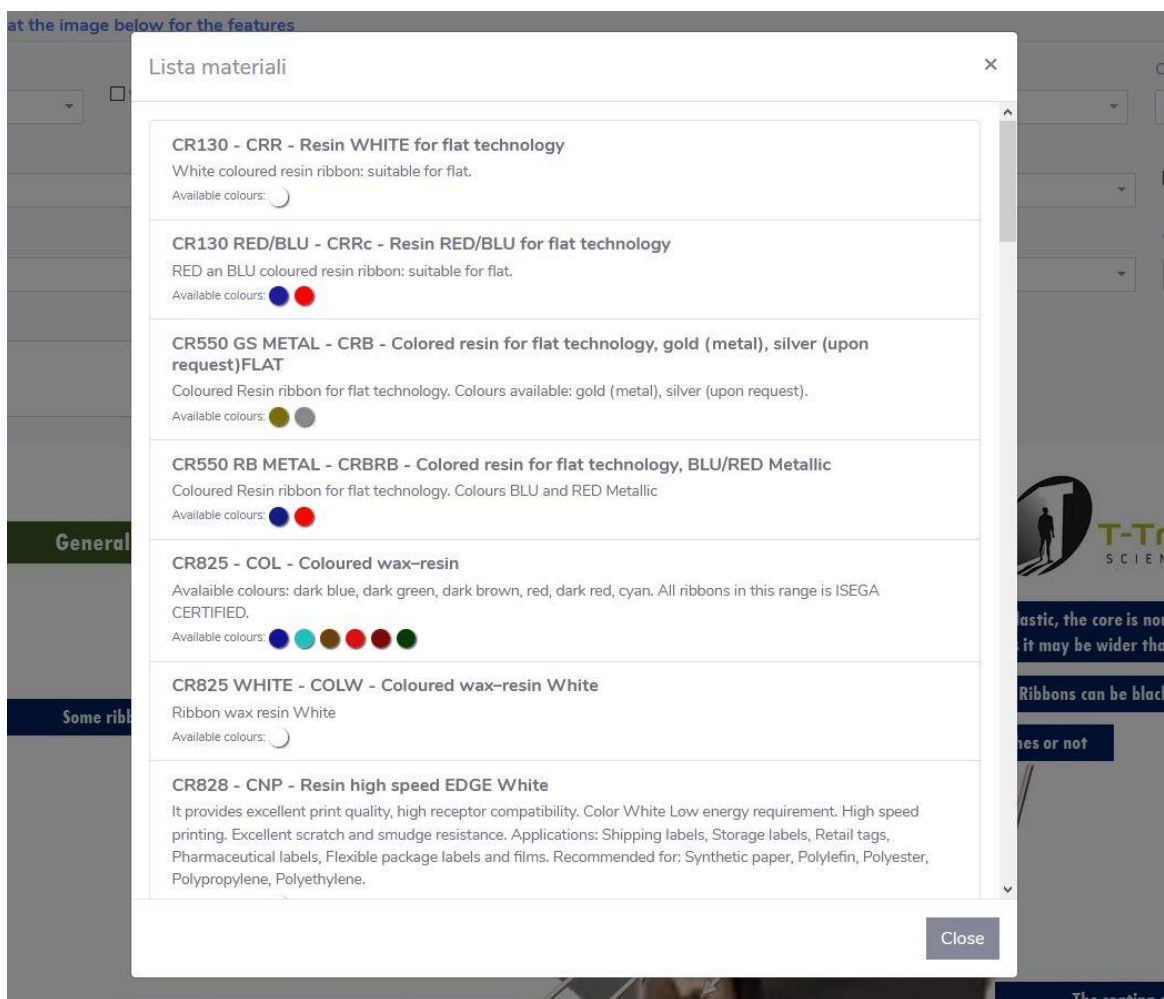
at the image below for the features

Lista materiali

×

CR130 - CRR - Resin WHITE for flat technology

White coloured resin ribbon: suitable for flat.

Available colours:

CR130 RED/BLU - CRRc - Resin RED/BLU for flat technology

RED an BLU coloured resin ribbon: suitable for flat.

Available colours:

CR550 GS METAL - CRB - Colored resin for flat technology, gold (metal), silver (upon request)FLAT

Coloured Resin ribbon for flat technology. Colours available: gold (metal), silver (upon request).

Available colours:

CR550 RB METAL - CRBRB - Colored resin for flat technology, BLU/RED Metallic

Coloured Resin ribbon for flat technology. Colours BLU and RED Metallic

Available colours:

CR825 - COL - Coloured wax–resin

Avalaible colours: dark blue, dark green, dark brown, red, dark red, cyan. All ribbons in this range is ISEGA CERTIFIED.

Available colours:

CR825 WHITE - COLW - Coloured wax–resin White

Ribbon wax resin White

Available colours:

CR828 - CNP - Resin high speed EDGE White

It provides excellent print quality, high receptor compatibility. Color White Low energy requirement. High speed printing. Excellent scratch and smudge resistance. Applications: Shipping labels, Storage labels, Retail tags, Pharmaceutical labels, Flexible package labels and films. Recommended for: Synthetic paper, Polylefin, Polyester, Polypropylene, Polyethylene.

Close

General

Some ribb

T-Tr
SCIEN

lastic, the core is no
it may be wider tha

Ribbons can be blac

hes or not

The coating